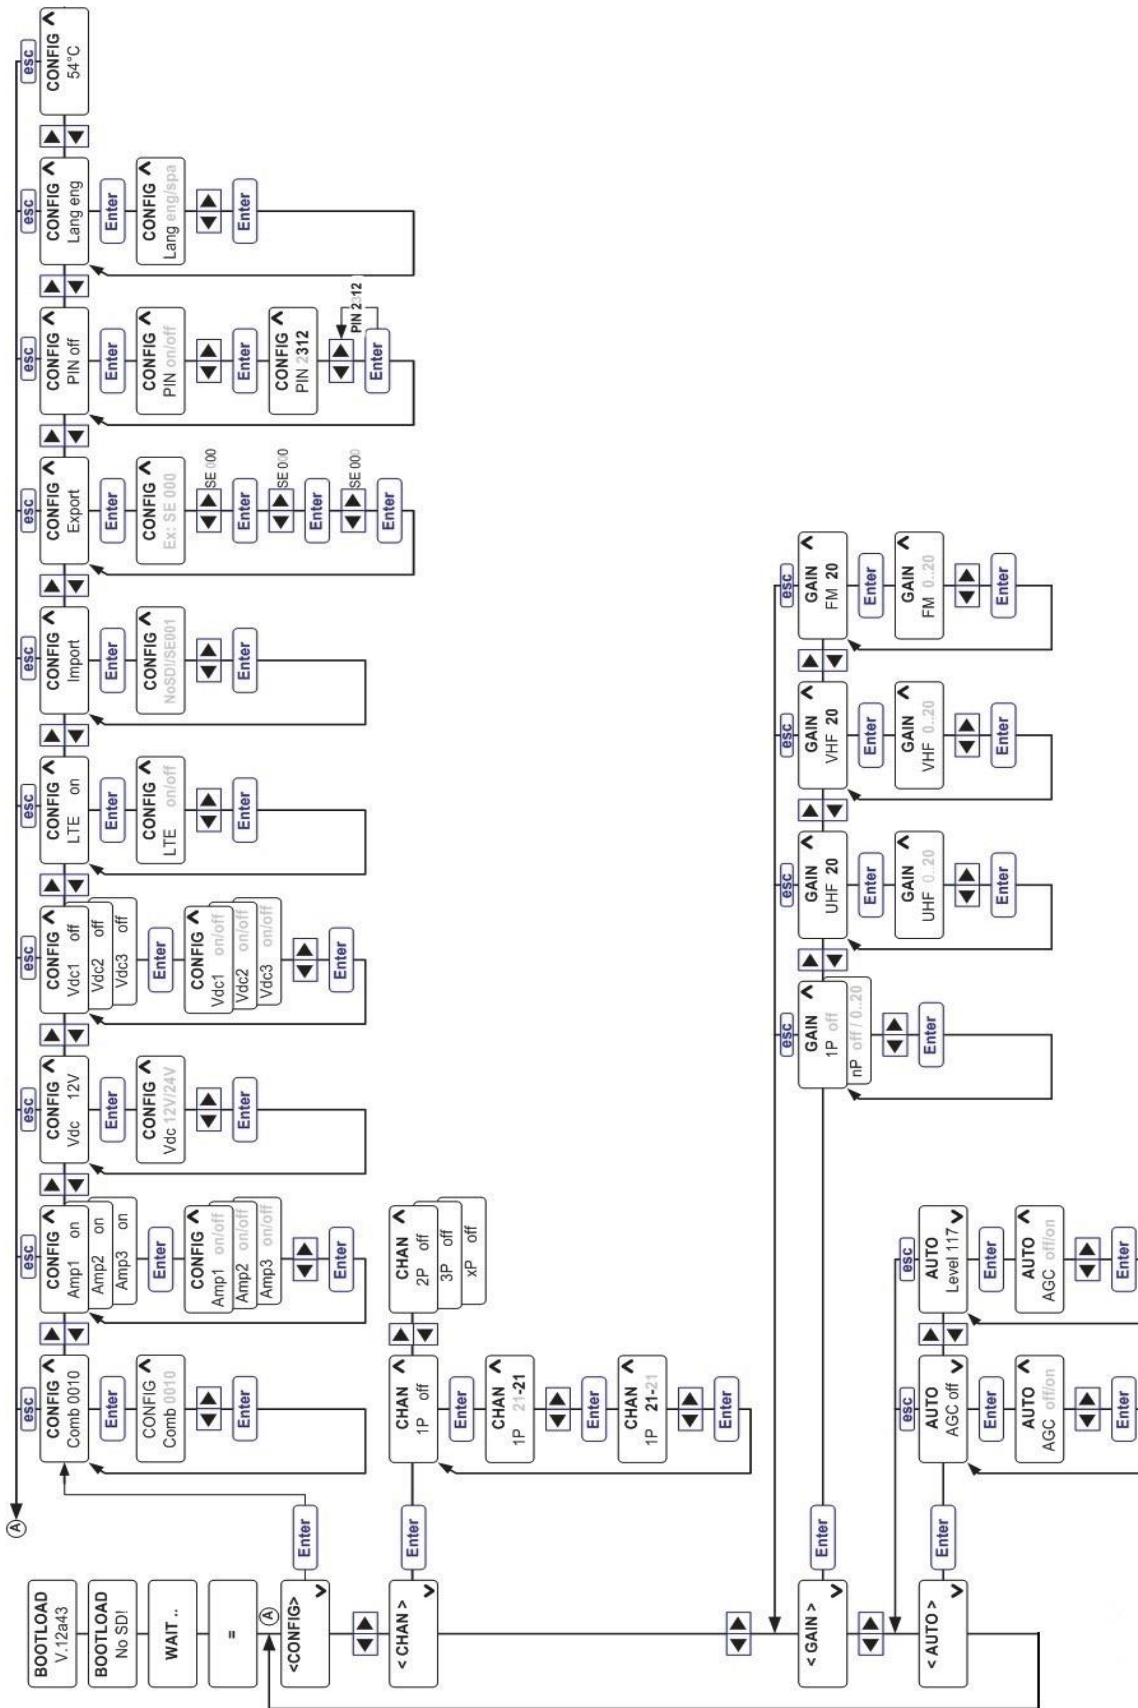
BOOTLOAD
V.12a43

BOOTLOAD
No SD!

WAIT ..

=

Ⓐ

<CONFIG>

Enter

Ⓐ

esc

CONFIG
Comb 0010

Enter

CONFIG
Comb 0010

Enter

CONFIG
Amp1 on
Amp2 on
Amp3 on

Enter

CONFIG
Amp1 on/off
Amp2 on/off
Amp3 on/off

Enter

CONFIG
Vdc 12V

Enter

CONFIG
Vdc 12V/24V

Enter

CONFIG
Vdc1 off
Vdc2 off
Vdc3 off

Enter

CONFIG
Vdc1 on/off
Vdc2 on/off
Vdc3 on/off

Enter

CONFIG
LTE on

Enter

CONFIG
LTE on/off

Enter

CONFIG
Import

Enter

CONFIG
NoSD!/SE001

Enter

CONFIG
Export

Enter

CONFIG
Ex: SE 000

SE 000

Enter

SE 000

Enter

SE 000

Enter

CONFIG
PIN off

Enter

CONFIG
PIN on/off

Enter

CONFIG
PIN 2312

PIN 2312

Enter

CONFIG
Lang eng

Enter

CONFIG
Lang eng/spa

Enter

CONFIG
54°C

< CHAN >

Enter

CHAN
1P off

Enter

CHAN
1P 21-21

Enter

CHAN
1P 21-21

Enter

CHAN
2P off
3P off
xP off

< GAIN >

Enter

esc

GAIN
1P off
nP off / 0..20

Enter

GAIN
UHF 20

Enter

GAIN
UHF 0..20

Enter

GAIN
VHF 20

Enter

GAIN
VHF 0..20

Enter

GAIN
FM 20

Enter

GAIN
FM 0..20

Enter

< AUTO >

Enter

esc

AUTO
AGC off

Enter

AUTO
AGC off/on

Enter

AUTO
Level 117

Enter

AUTO
AGC off/on

Enter